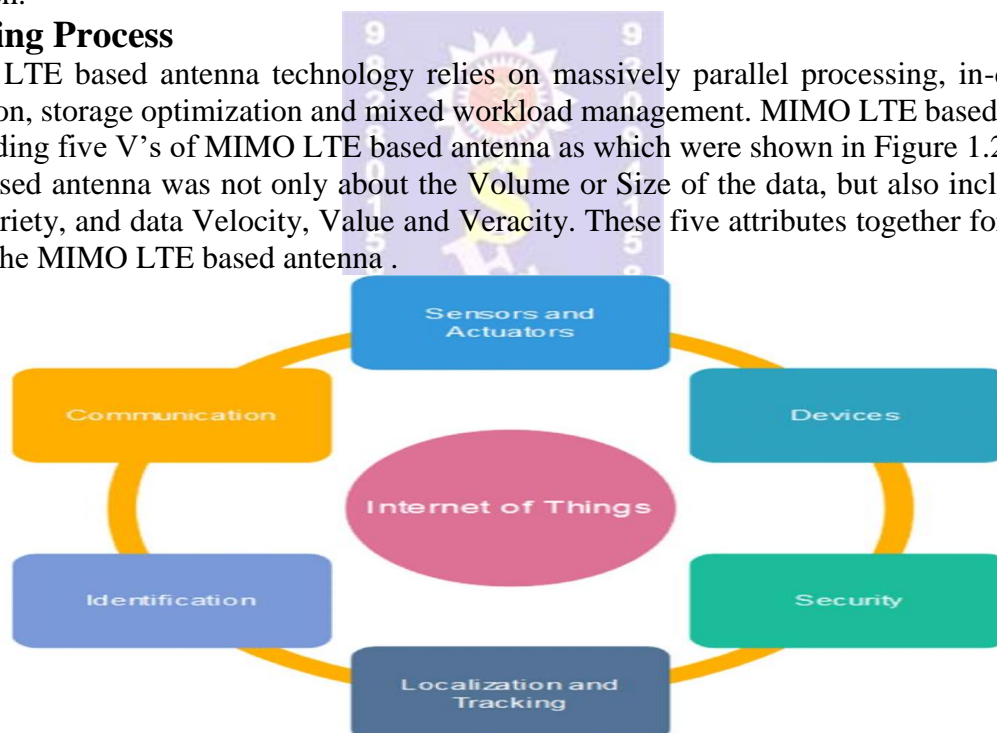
ing Process

LTE based antenna technology relies on massively parallel processing, in-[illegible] on, storage optimization and mixed workload management. MIMO LTE based ding five V's of MIMO LTE based antenna as which were shown in Figure 1.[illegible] sed antenna was not only about the Volume or Size of the data, but also incl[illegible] riety, and data Velocity, Value and Veracity. These five attributes together fo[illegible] he MIMO LTE based antenna .

Sensors and Actuators

Communication

Devices

Internet of Things

Identification

Security

Localization and Tracking